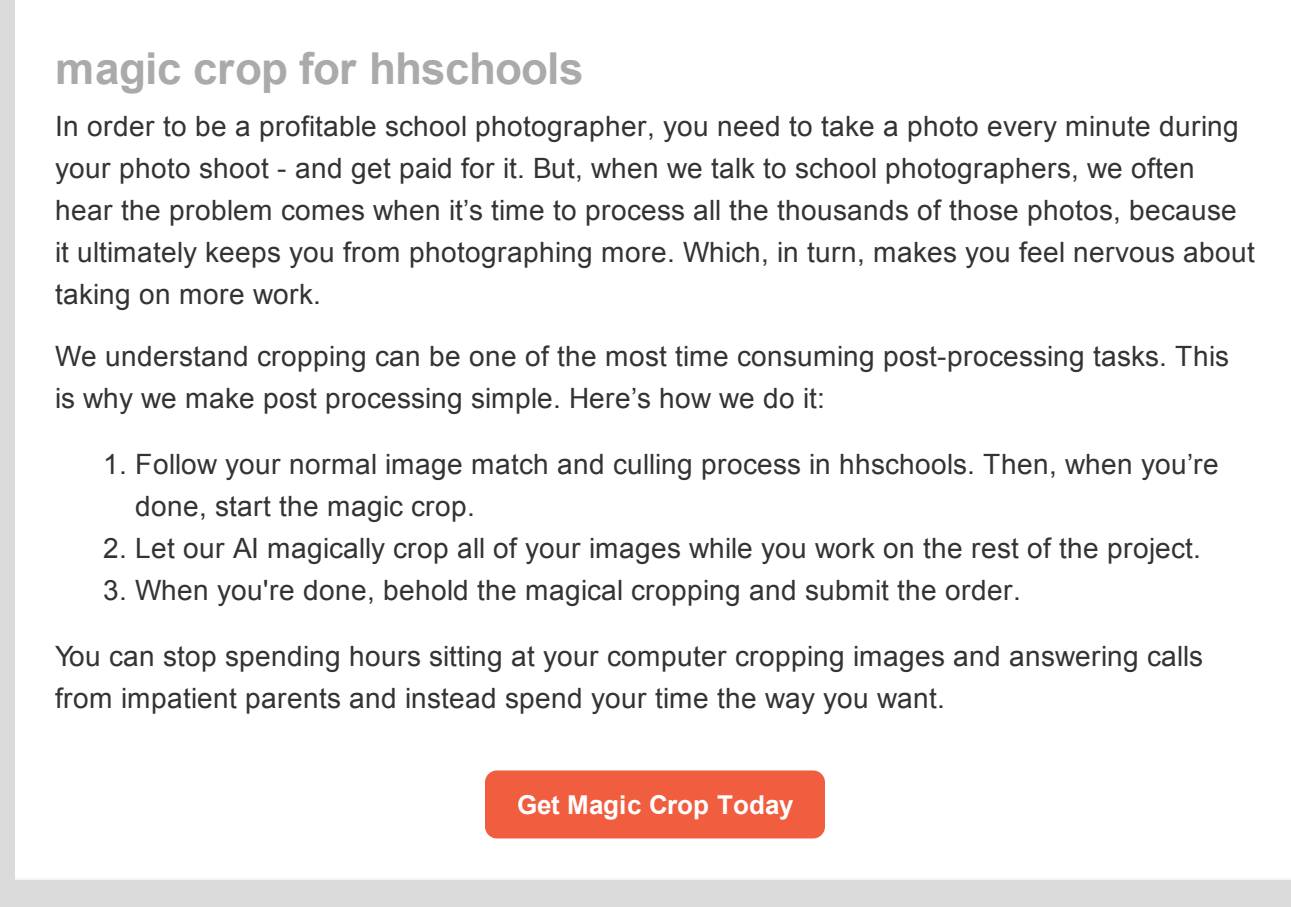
magic crop for hhschools

In order to be a profitable school photographer, you need to take a photo every minute during your photo shoot - and get paid for it. But, when we talk to school photographers, we often hear the problem comes when it’s time to process all the thousands of those photos, because it ultimately keeps you from photographing more. Which, in turn, makes you feel nervous about taking on more work.

We understand cropping can be one of the most time consuming post-processing tasks. This is why we make post processing simple. Here’s how we do it:

1. Follow your normal image match and culling process in hhschools. Then, when you’re done, start the magic crop.
2. Let our AI magically crop all of your images while you work on the rest of the project.
3. When you're done, behold the magical cropping and submit the order.

You can stop spending hours sitting at your computer cropping images and answering calls from impatient parents and instead spend your time the way you want.

Get Magic Crop Today